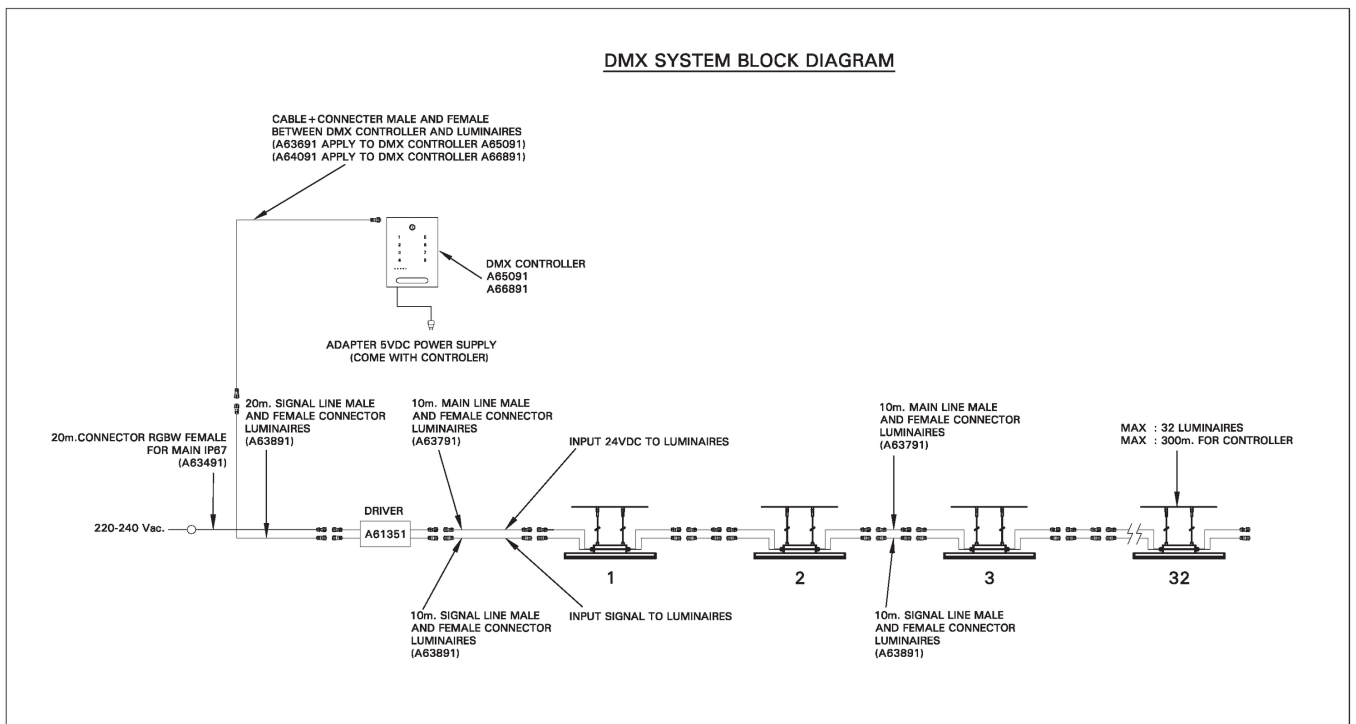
DMX SYSTEM BLOCK DIAGRAM

CABLE + CONNECTER MALE AND FEMALE
BETWEEN DMX CONTROLLER AND LUMINAIRES
(A63691 APPLY TO DMX CONTROLLER A65091)
(A64091 APPLY TO DMX CONTROLLER A66891)

DMX CONTROLLER
A65091
A66891

ADAPTER 5VDC POWER SUPPLY
(COME WITH CONTROLER)

20m.CONNECTOR RGBW FEMALE
FOR MAIN IP67
(A63491)

20m. SIGNAL LINE MALE
AND FEMALE CONNECTOR
LUMINAIRES
(A63891)

10m. MAIN LINE MALE
AND FEMALE CONNECTOR
LUMINAIRES
(A63791)

INPUT 24VDC TO LUMINAIRES

10m. MAIN LINE MALE
AND FEMALE CONNECTOR
LUMINAIRES
(A63791)

MAX : 32 LUMINAIRES
MAX : 300m. FOR CONTROLLER

220-240 Vac.

DRIVER
A61351

1

2

3

32

10m. SIGNAL LINE MALE
AND FEMALE CONNECTOR
LUMINAIRES
(A63891)

INPUT SIGNAL TO LUMINAIRES

10m. SIGNAL LINE MALE
AND FEMALE CONNECTOR
LUMINAIRES
(A63891)